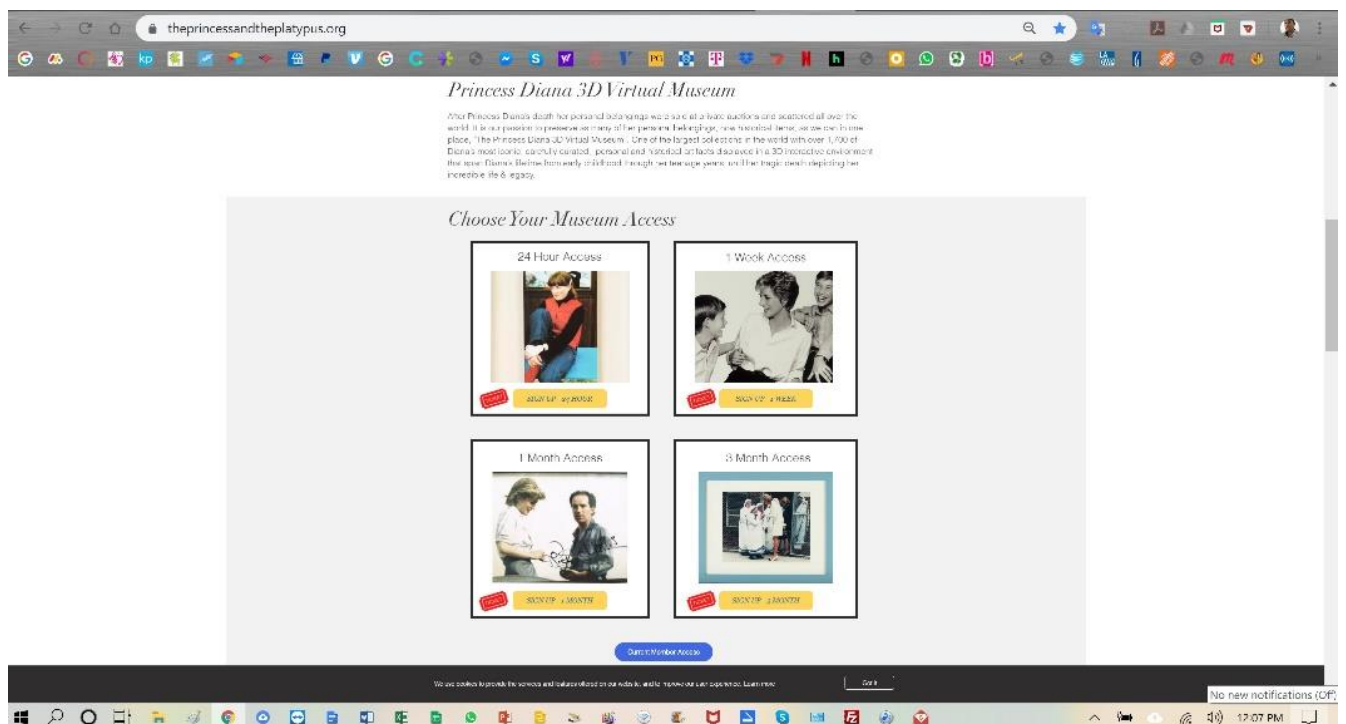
theprincessandtheplatypus.org

Princess Diana 3D Virtual Museum

After Princess Diana's death her personal belongings were sold at private auctions and scattered all over the world. It is our passion to preserve as many of her personal belongings, now historical items, so we can in one place, "The Princess Diana 3D Virtual Museum". One of the largest collections in the world with over 1,700 of Diana's most iconic, carefully curated, personal and historical artifacts displayed in a 3D interactive environment that span Diana's lifetime from early childhood through her teenage years, until her tragic death depicting her incredible life & legacy.

Choose Your Museum Access

24 Hour Access

SIGN UP 24 HOUR

1 Week Access

SIGN UP 1 WEEK

1 Month Access

SIGN UP 1 MONTH

3 Month Access

SIGN UP 3 MONTH

Current Member Access

We use cookies to provide the services and features offered on our website, and to improve our user experience. Learn more

Got it

No new notifications (Off)

12:07 PM